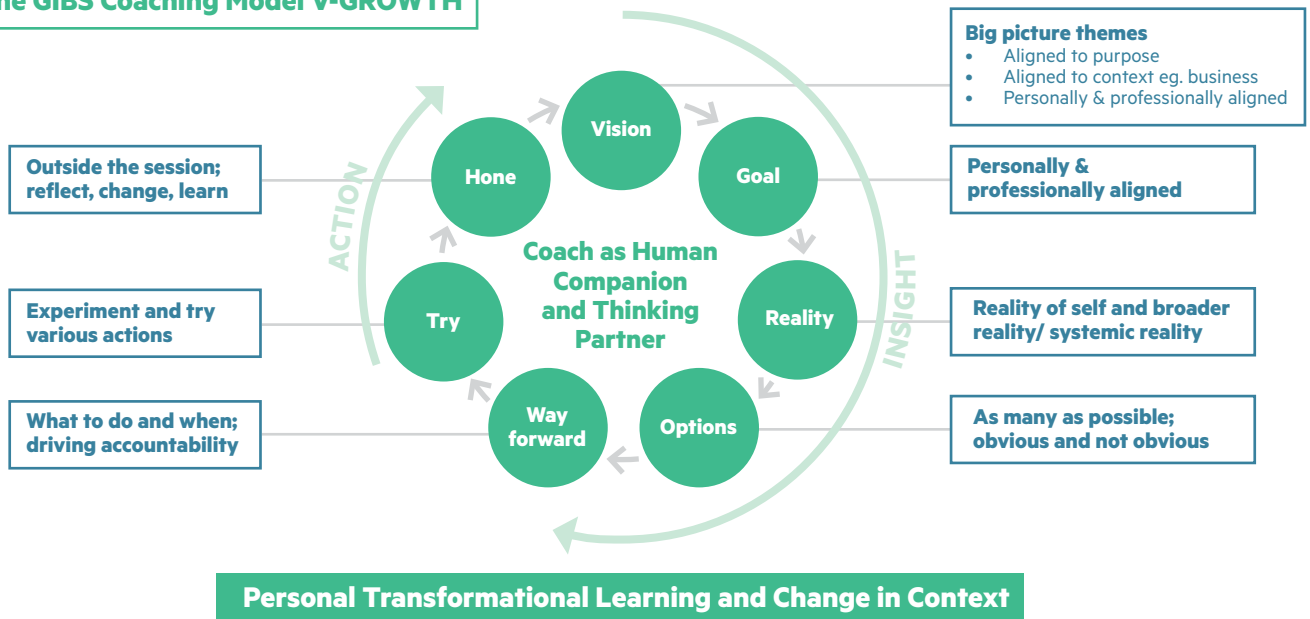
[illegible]he GIBS Coaching Model V-GROWTH

Big picture themes
- Aligned to purpose
- Aligned to context eg. business
- Personally & professionally aligned

Outside the session; reflect, change, learn

Personally & professionally aligned

Vision

Goal

Hone

Coach as Human Companion and Thinking Partner

ACTION

INSIGHT

Reality

Try

Experiment and try various actions

Reality of self and broader reality/ systemic reality

Way forward

Options

What to do and when; driving accountability

As many as possible; obvious and not obvious

Personal Transformational Learning and Change in Context